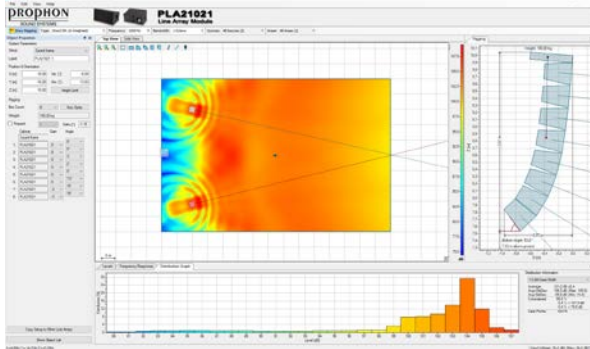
PROPHON
SOUND SYSTEMS

PLA21021
Line Array Module

Top View
Side View

Rigging

Details
Frequency Response
Distribution Graph

Distribution Information

Copy Setup to Other Line Arrays

Show Object List

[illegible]